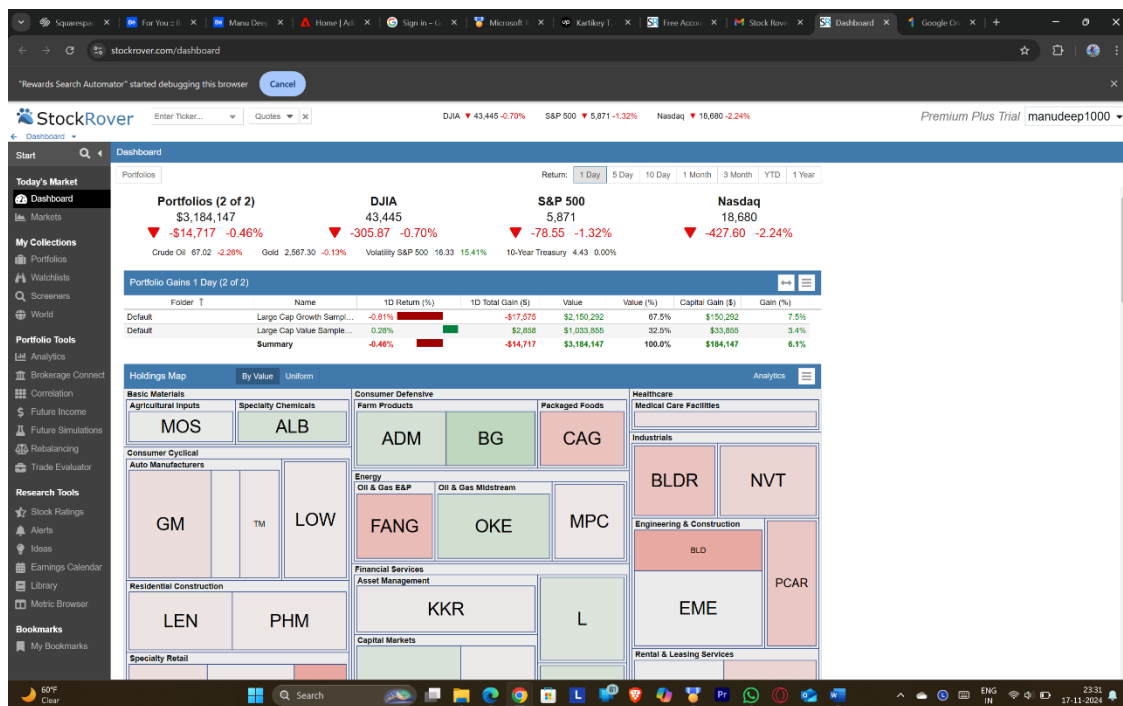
Squarespa | For You :: B | Manu Deep | Home | Ad | Sign in – G | Microsoft | Kartikey 1 | Free Accou | Stock Rove | Dashboard | Google On

stockrover.com/dashboard

"Rewards Search Automator" started debugging this browser
Cancel

StockRover
Enter Ticker...
Quotes
DJIA ▼ 43,445 -0.70% S&P 500 ▼ 5,871 -1.32% Nasdaq ▼ 18,680 -2.24%
Premium Plus Trial manudeep1000
Dashboard

Start
Today's Market
Dashboard
Markets
My Collections
Portfolios
Watchlists
Screeners
World
Portfolio Tools
Analytics
Brokerage Connect
Correlation
Future Income
Future Simulations
Rebalancing
Trade Evaluator
Research Tools
Stock Ratings
Alerts
Ideas
Earnings Calendar
Library
Metric Browser
Bookmarks
My Bookmarks

Dashboard
Portfolios
Return: 1 Day 5 Day 10 Day 1 Month 3 Month YTD 1 Year

Portfolios (2 of 2)
$3,184,147
▼ -$14,717 -0.46%

DJIA
43,445
▼ -305.87 -0.70%

S&P 500
5,871
▼ -78.55 -1.32%

Nasdaq
18,680
▼ -427.60 -2.24%

Crude Oil 67.02 -2.28% Gold 2,567.30 -0.13% Volatility S&P 500 16.33 15.41% 10-Year Treasury 4.43 0.00%

Portfolio Gains 1 Day (2 of 2)

| Folder | Name | 1D Return (%) | 1D Total Gain ($) | Value | Value (%) | Capital Gain ($) | Gain (%) |
|---|---|---|---|---|---|---|---|
| Default | Large Cap Growth Sampl... | -0.81% | -$17,575 | $2,150,292 | 67.5% | $150,292 | 7.5% |
| Default | Large Cap Value Sample... | 0.28% | $2,858 | $1,033,855 | 32.5% | $33,855 | 3.4% |
| | Summary | -0.46% | -$14,717 | $3,184,147 | 100.0% | $184,147 | 6.1% |

Holdings Map By Value Uniform Analytics
Basic Materials
Agricultural Inputs
MOS
Specialty Chemicals
ALB
Consumer Cyclical
Auto Manufacturers
GM
TM
LOW
Residential Construction
LEN
PHM
Specialty Retail
Consumer Defensive
Farm Products
ADM
BG
Packaged Foods
CAG
Energy
Oil & Gas E&P
FANG
Oil & Gas Midstream
OKE
MPC
Financial Services
Asset Management
KKR
L
Capital Markets
Healthcare
Medical Care Facilities
Industrials
BLDR
NVT
Engineering & Construction
BLD
EME
PCAR
Rental & Leasing Services

60°F Clear
Search
ENG IN 23:31 17-11-2024